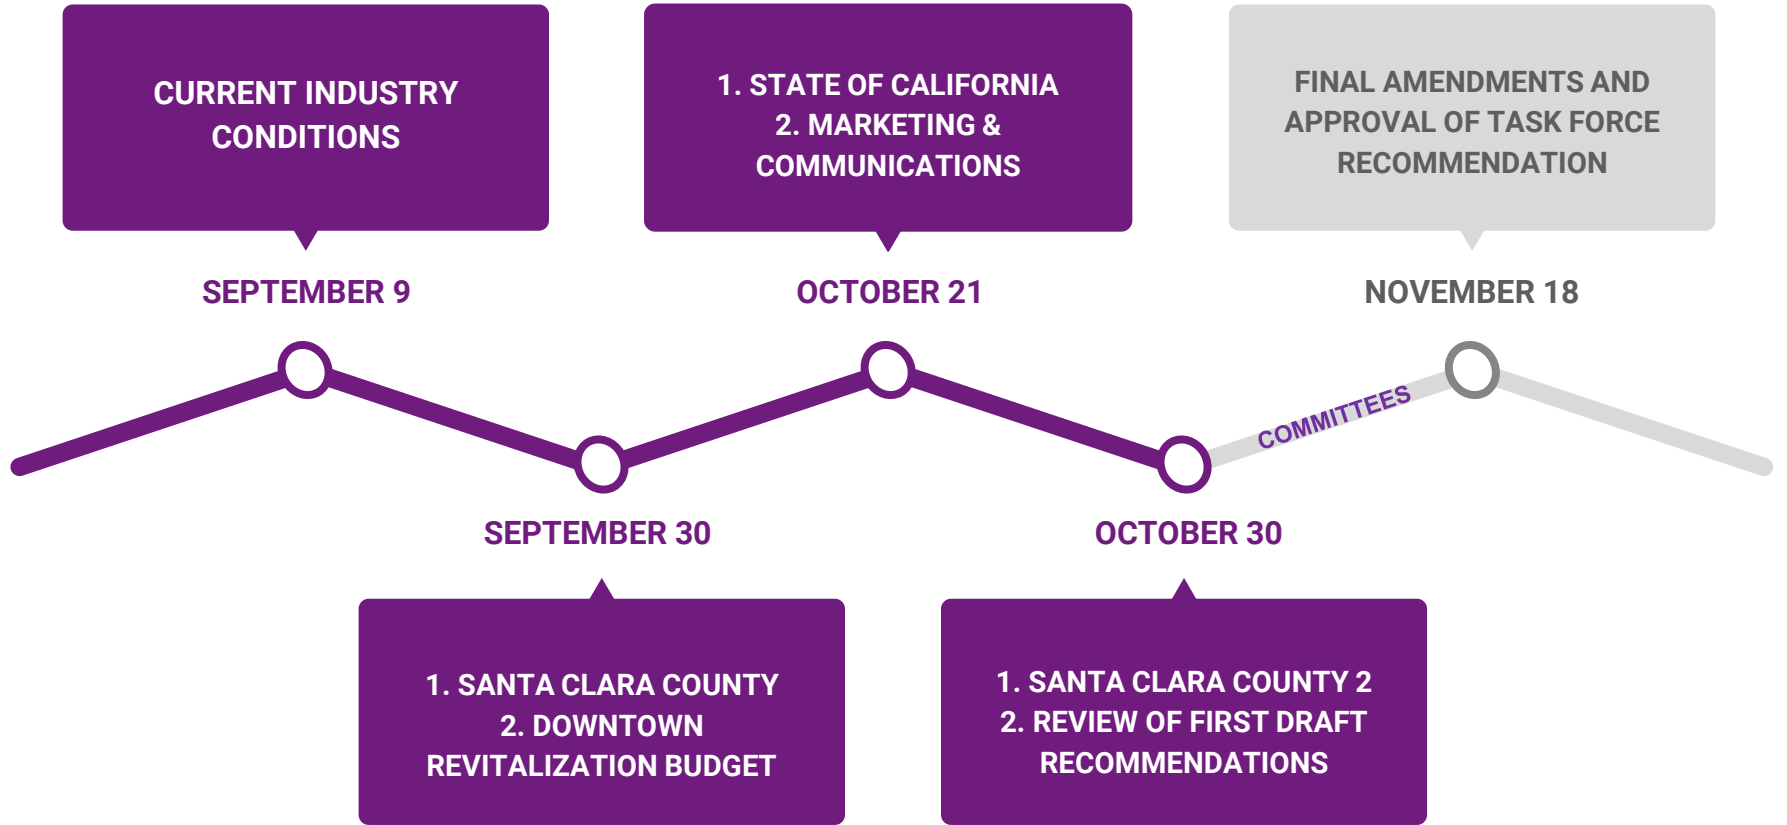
CURRENT INDUSTRY CONDITIONS

SEPTEMBER 9

1. STATE OF CALIFORNIA
2. MARKETING & COMMUNICATIONS

OCTOBER 21

FINAL AMENDMENTS AND APPROVAL OF TASK FORCE RECOMMENDATION

NOVEMBER 18

COMMITTEES

SEPTEMBER 30

1. SANTA CLARA COUNTY
2. DOWNTOWN REVITALIZATION BUDGET

OCTOBER 30

1. SANTA CLARA COUNTY 2
2. REVIEW OF FIRST DRAFT RECOMMENDATIONS